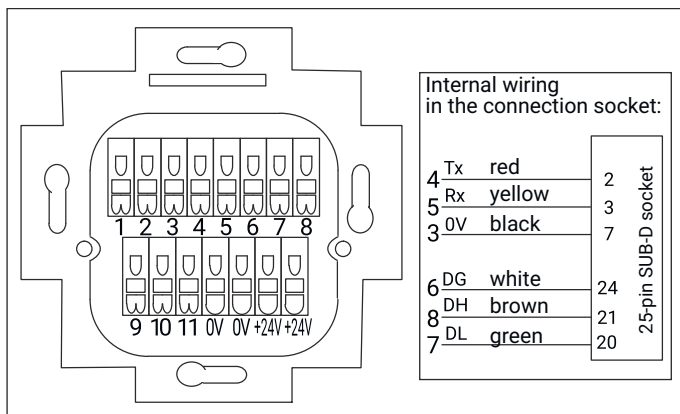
1 2 3 4 5 6 7 8

9 10 11 0V 0V +24V +24V

Internal wiring in the connection socket:

| | | | |
|---|---|---|---|
| 4 | Tx | red | 2 |
| 5 | Rx | yellow | 3 |
| 3 | 0V | black | 7 |
| 6 | DG | white | 24 |
| 8 | DH | brown | 21 |
| 7 | DL | green | 20 |

25-pin SUB-D socket